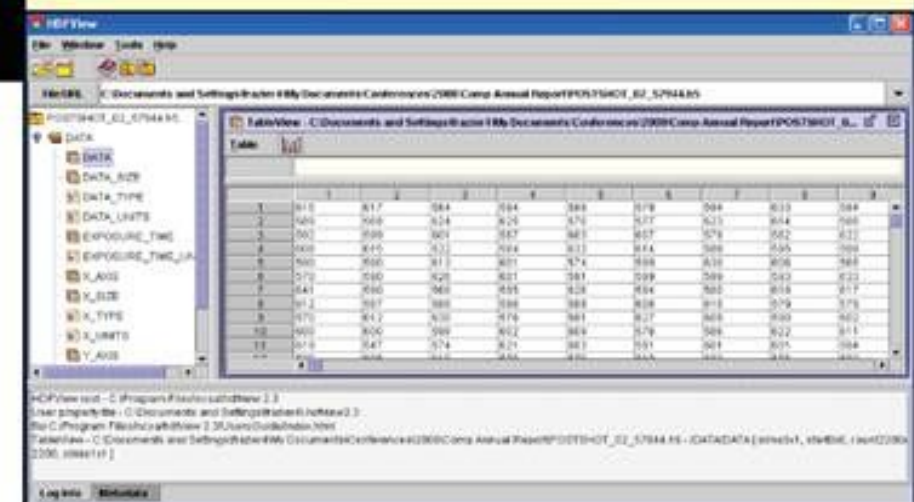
HDFView

File Window Tools Help

File/URL C:\Documents and Settings\razor\My Documents\Conferences\2008 Comp Annual Report\POSTSHOT_02_57944.h5

POSTSHOT_02_57944.h5
DATA
DATA
DATA_SIZE
DATA_TYPE
DATA_UNITS
EXPOSURE_TIME
EXPOSURE_TIME_UN
X_AXIS
X_SIZE
X_TYPE
X_UNITS
Y_AXIS

TableView - C:\Documents and Settings\razor\My Documents\Conferences\2008 Comp Annual Report\POSTSHOT_0...

Table

| | 1 | 2 | 3 | 4 | 5 | 6 | 7 | 8 | 9 |
|---|---|---|---|---|---|---|---|---|---|
| 1 | 610 | 617 | 584 | 594 | 589 | 578 | 594 | 633 | 594 |
| 2 | 589 | 599 | 624 | 625 | 579 | 577 | 623 | 614 | 599 |
| 3 | 592 | 599 | 601 | 587 | 607 | 607 | 579 | 582 | 622 |
| 4 | 600 | 615 | 632 | 584 | 632 | 614 | 599 | 595 | 599 |
| 5 | 590 | 590 | 613 | 601 | 574 | 599 | 630 | 606 | 595 |
| 6 | 572 | 590 | 620 | 601 | 581 | 599 | 599 | 592 | 622 |
| 7 | 641 | 590 | 560 | 595 | 628 | 594 | 593 | 616 | 617 |
| 8 | 612 | 597 | 589 | 599 | 589 | 628 | 613 | 579 | 579 |
| 9 | 570 | 612 | 630 | 578 | 581 | 627 | 605 | 630 | 602 |
| 10 | 600 | 600 | 599 | 602 | 669 | 579 | 599 | 622 | 611 |
| 11 | 619 | 547 | 574 | 621 | 583 | 591 | 601 | 605 | 594 |

HDFView root - C:\Program Files\ncsa\hdfview 2.3
User property file - C:\Documents and Settings\razor\.hdfview2.3
Doc C:\Program Files\ncsa\hdfview 2.3\UsersGuide\index.html
TableView - C:\Documents and Settings\razor\My Documents\Conferences\2008 Comp Annual Report\POSTSHOT_02_57944.h5 - /DATA/DATA [ dims0=1, start0=0, count0=2200, dims1=2200, stride1=1 ]

Log Info Metadata